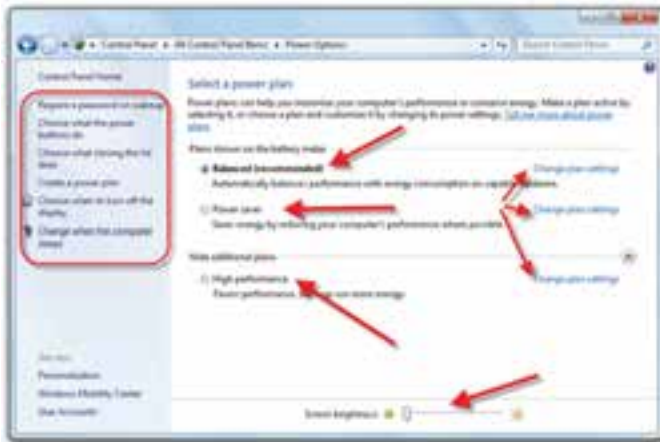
Control Panel ▸ All Control Panel Items ▸ Power Options

Search Control Panel

Control Panel Home

Require a password on wakeup

Choose what the power buttons do

Choose what closing the lid does

Create a power plan

Choose when to turn off the display

Change when the computer sleeps

Select a power plan

Power plans can help you maximize your computer's performance or conserve energy. Make a plan active by selecting it, or choose a plan and customize it by changing its power settings. Tell me more about power plans

Plans shown on the battery meter

Balanced (recommended)

Automatically balances performance with energy consumption on capable hardware.

Change plan settings

Power saver

Saves energy by reducing your computer's performance where possible.

Change plan settings

Hide additional plans

High performance

Favors performance, but may use more energy.

Change plan settings

See also

Personalization

Windows Mobility Center

User Accounts

Screen brightness: